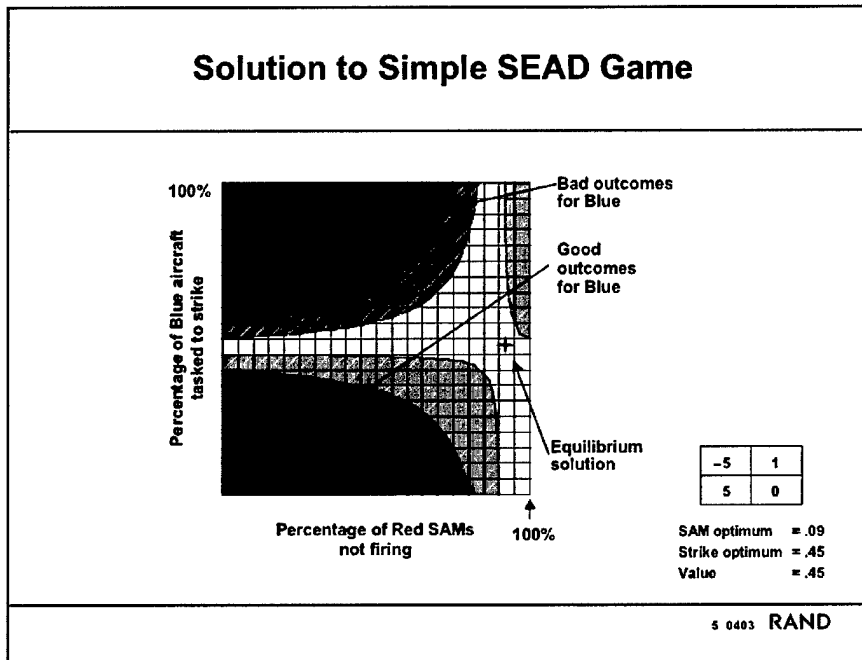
Solution to Simple SEAD Game

100%

Percentage of Blue aircraft tasked to strike

Bad outcomes for Blue

Good outcomes for Blue

Equilibrium solution

Percentage of Red SAMs not firing

100%

| –5 | 1 |
|---|---|
| 5 | 0 |

SAM optimum = .09
Strike optimum = .45
Value = .45

5 0403 RAND